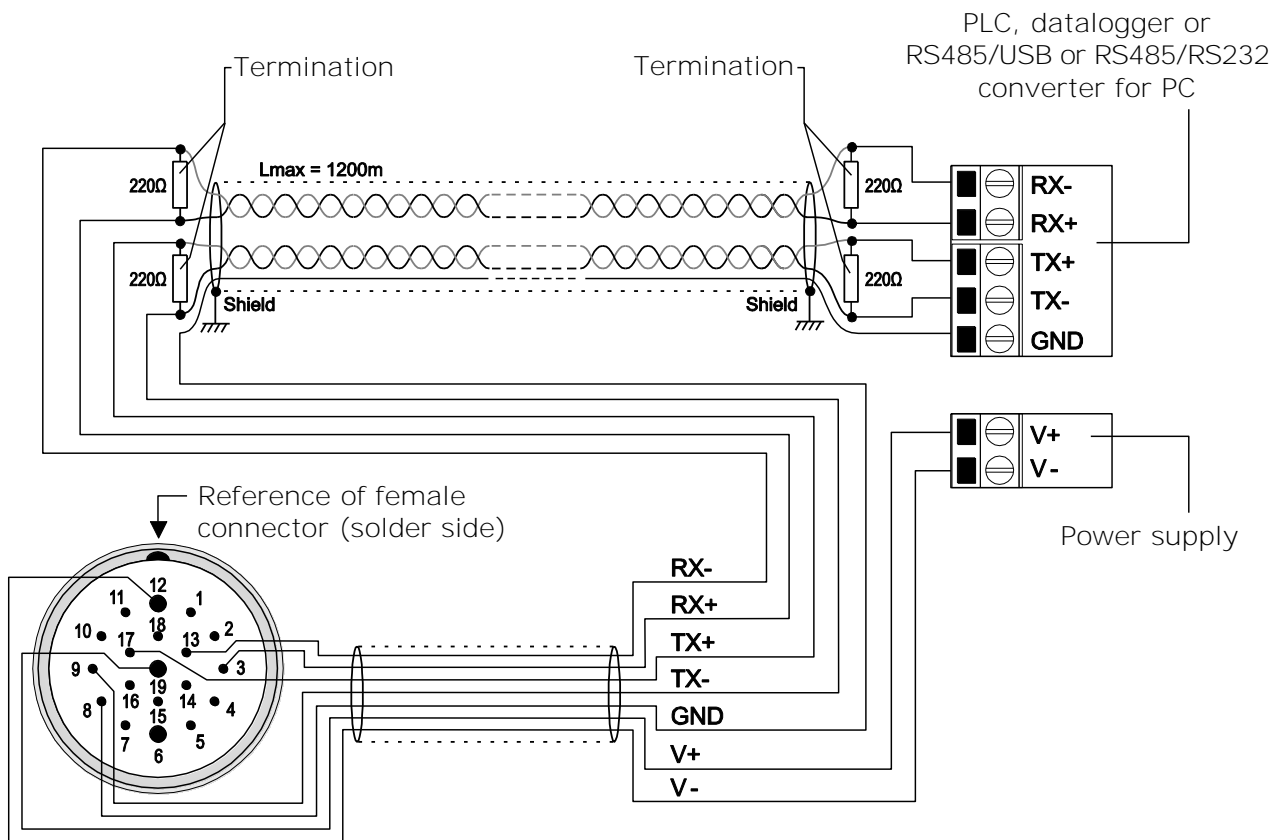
PLC, datalogger or RS485/USB or RS485/RS232 converter for PC

Termination

Termination

Lmax = 1200m

220Ω

220Ω

220Ω

220Ω

Shield

Shield

RX-
RX+
TX+
TX-
GND

V+
V-

Power supply

Reference of female connector (solder side)

12
11
1
18
10
2
17
13
9
3
19
16
14
8
4
15
7
5
6

RX-
RX+
TX+
TX-
GND
V+
V-